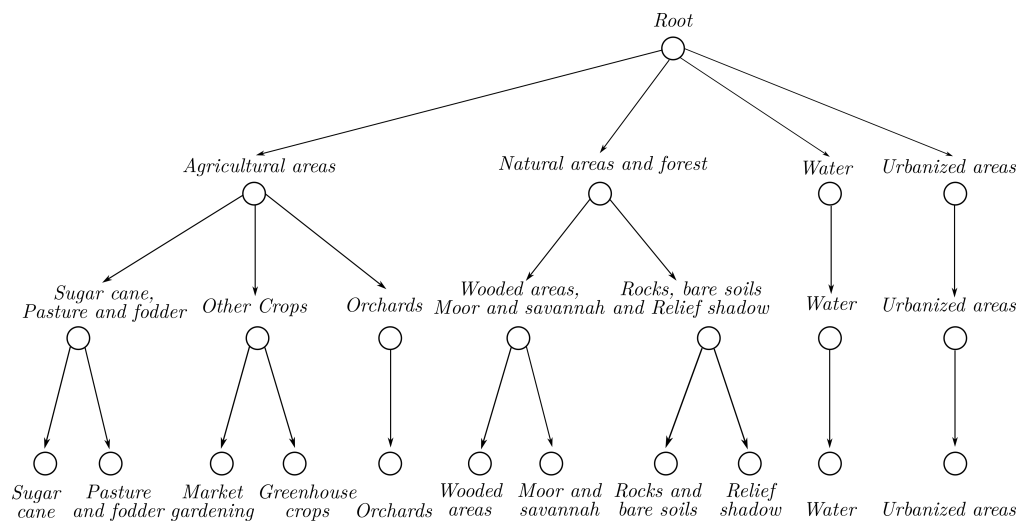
Root

Agricultural areas

Natural areas and forest

Water

Urbanized areas

Sugar cane, Pasture and fodder

Other Crops

Orchards

Wooded areas, Moor and savannah

Rocks, bare soils and Relief shadow

Water

Urbanized areas

Sugar cane

Pasture and fodder

Market gardening

Greenhouse crops

Orchards

Wooded areas

Moor and savannah

Rocks and bare soils

Relief shadow

Water

Urbanized areas